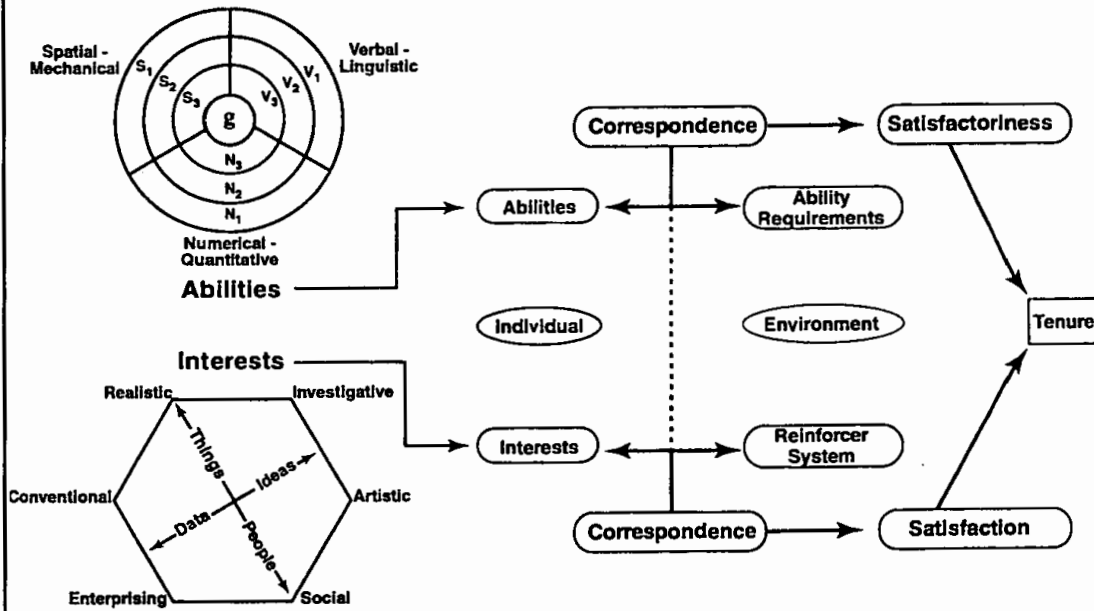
Spatial - Mechanical

Verbal - Linguistic

$S_1$ $S_2$ $S_3$

$V_1$ $V_2$ $V_3$

g

$N_3$ $N_2$ $N_1$

Numerical - Quantitative

Abilities

Correspondence

Satisfactoriness

Abilities

Ability Requirements

Individual

Environment

Tenure

Interests

Realistic

Investigative

Things

Ideas

Conventional

Artistic

Data

People

Enterprising

Social

Interests

Reinforcer System

Correspondence

Satisfaction